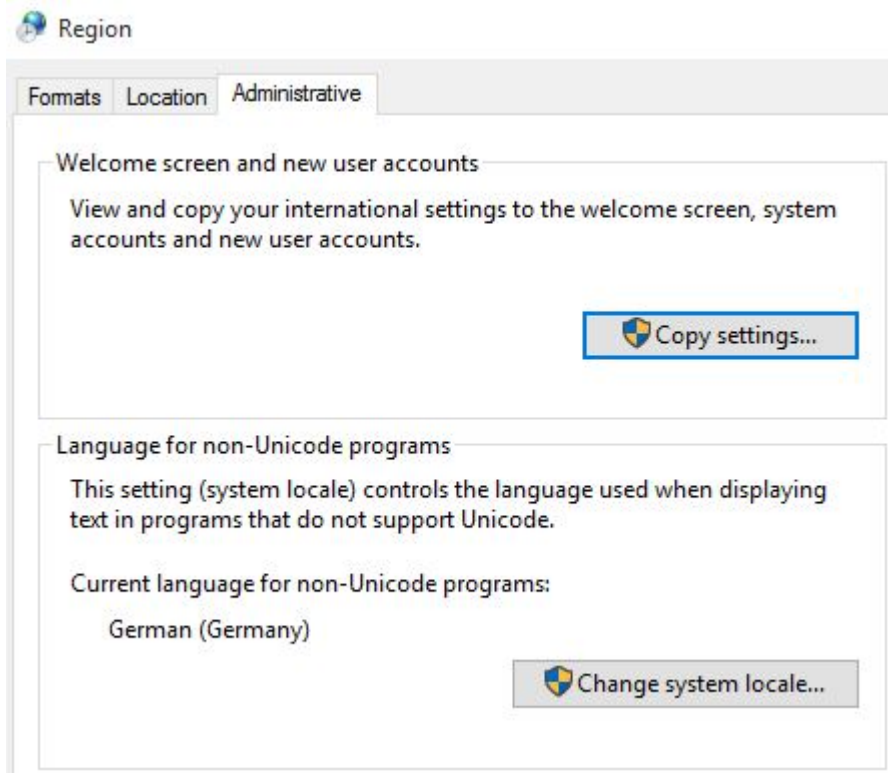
Region

Formats Location Administrative

Welcome screen and new user accounts

View and copy your international settings to the welcome screen, system accounts and new user accounts.

Copy settings...

Language for non-Unicode programs

This setting (system locale) controls the language used when displaying text in programs that do not support Unicode.

Current language for non-Unicode programs:

German (Germany)

Change system locale...